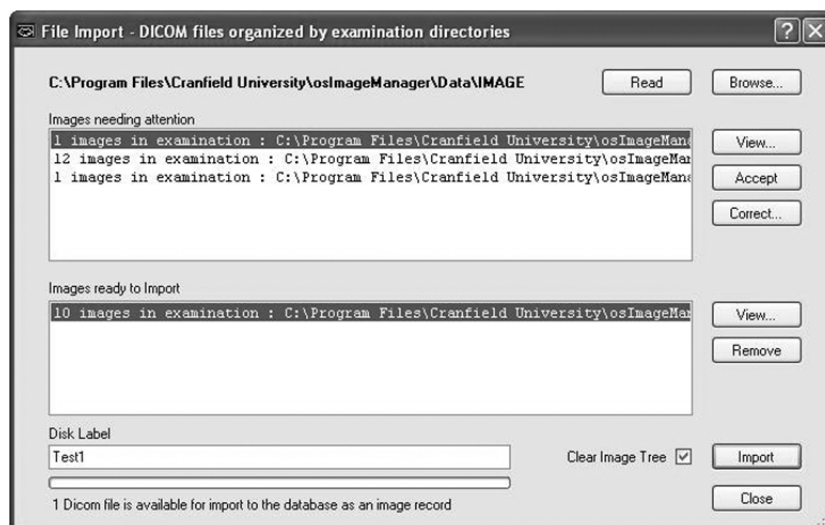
File Import - DICOM files organized by examination directories

C:\Program Files\Cranfield University\osImageManager\Data\IMAGE

Read

Browse...

Images needing attention

1 images in examination : C:\Program Files\Cranfield University\osImageMan
12 images in examination : C:\Program Files\Cranfield University\osImageMar
1 images in examination : C:\Program Files\Cranfield University\osImageMana

View...

Accept

Correct...

Images ready to Import

10 images in examination : C:\Program Files\Cranfield University\osImageMar

View...

Remove

Disk Label

Test1

Clear Image Tree

Import

1 Dicom file is available for import to the database as an image record

Close